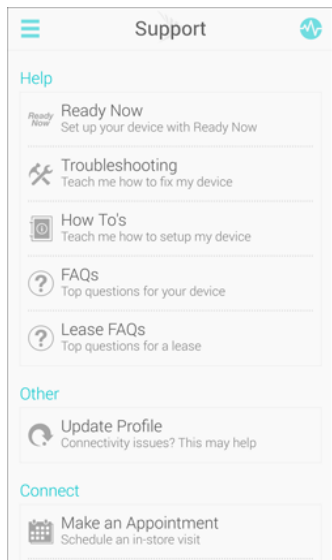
Support

Help

Ready Now
Ready Now
Set up your device with Ready Now

Troubleshooting
Teach me how to fix my device

How To's
Teach me how to setup my device

FAQs
Top questions for your device

Lease FAQs
Top questions for a lease

Other

Update Profile
Connectivity issues? This may help

Connect

Make an Appointment
Schedule an in-store visit